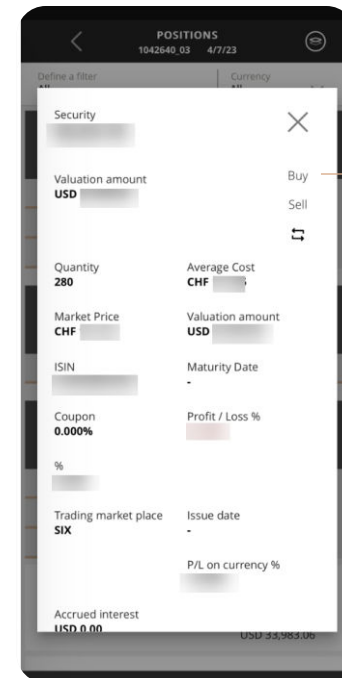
POSITIONS
1042640_03 4/7/23

Define a filter
All

Currency
All

Security
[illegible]

Valuation amount
USD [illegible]

Buy

Sell

Quantity
280

Average Cost
CHF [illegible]

Market Price
CHF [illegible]

Valuation amount
USD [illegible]

ISIN
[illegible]

Maturity Date
-

Coupon
0.000%

Profit / Loss %
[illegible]

%
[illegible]

Trading market place
SIX

Issue date
-

P/L on currency %
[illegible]

Accrued interest
USD 0.00

USD 33,983.06